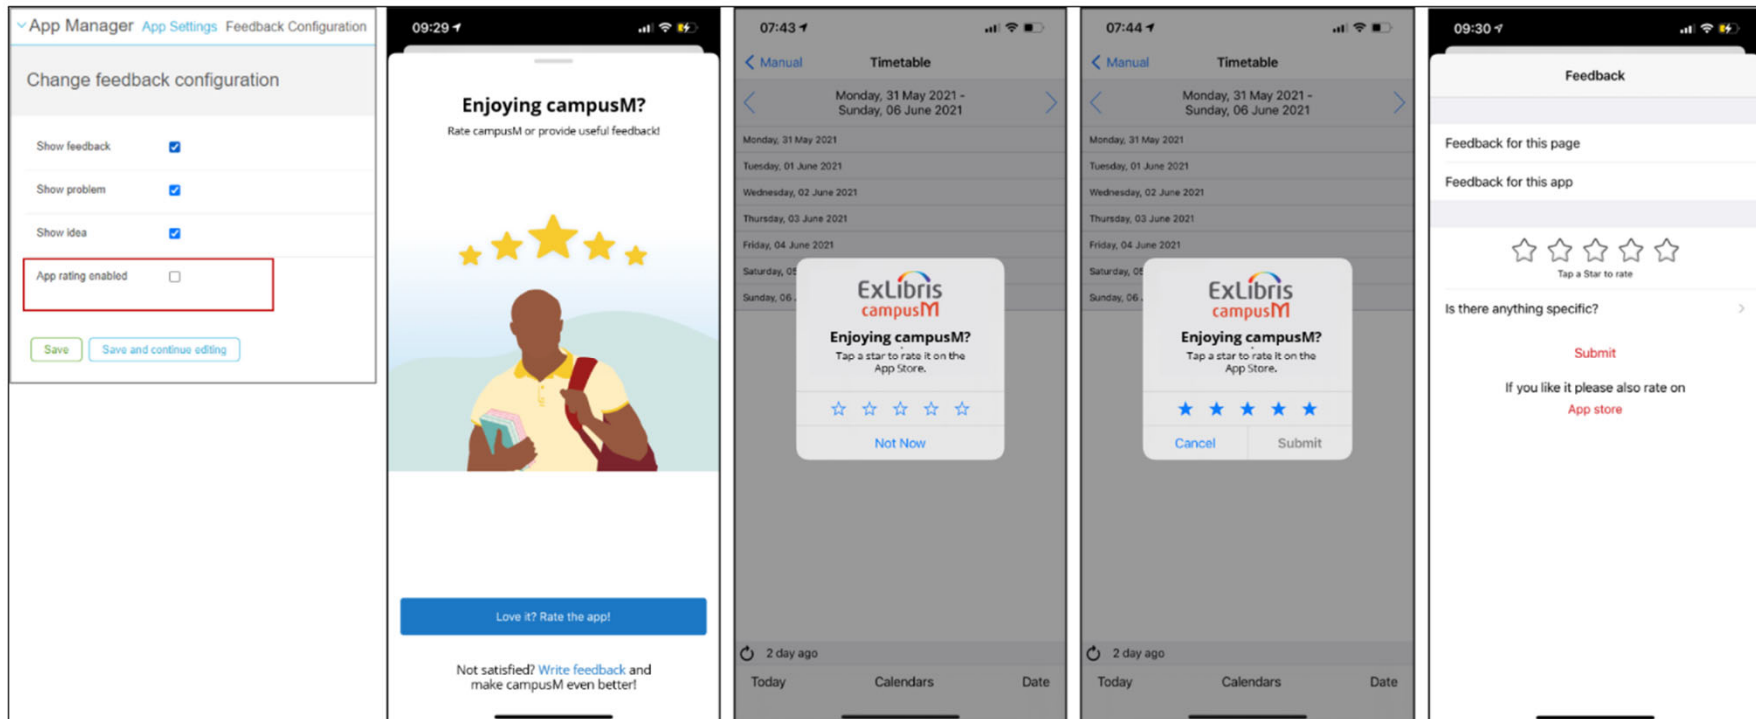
App Manager App Settings Feedback Configuration

Change feedback configuration

Show feedback
Show problem
Show idea
App rating enabled

Save Save and continue editing

09:29

Enjoying campusM?

Rate campusM or provide useful feedback!

Love it? Rate the app!

Not satisfied? Write feedback and make campusM even better!

07:43

Manual Timetable

Monday, 31 May 2021 - Sunday, 06 June 2021

Monday, 31 May 2021
Tuesday, 01 June 2021
Wednesday, 02 June 2021
Thursday, 03 June 2021
Friday, 04 June 2021
Saturday, 05
Sunday, 06

ExLibris campusM

Enjoying campusM?

Tap a star to rate it on the App Store.

Not Now

2 day ago

Today Calendars Date

07:44

Manual Timetable

Monday, 31 May 2021 - Sunday, 06 June 2021

Monday, 31 May 2021
Tuesday, 01 June 2021
Wednesday, 02 June 2021
Thursday, 03 June 2021
Friday, 04 June 2021
Saturday, 05
Sunday, 06

ExLibris campusM

Enjoying campusM?

Tap a star to rate it on the App Store.

Cancel Submit

2 day ago

Today Calendars Date

09:30

Feedback

Feedback for this page

Feedback for this app

Tap a Star to rate

Is there anything specific?

Submit

If you like it please also rate on

App store